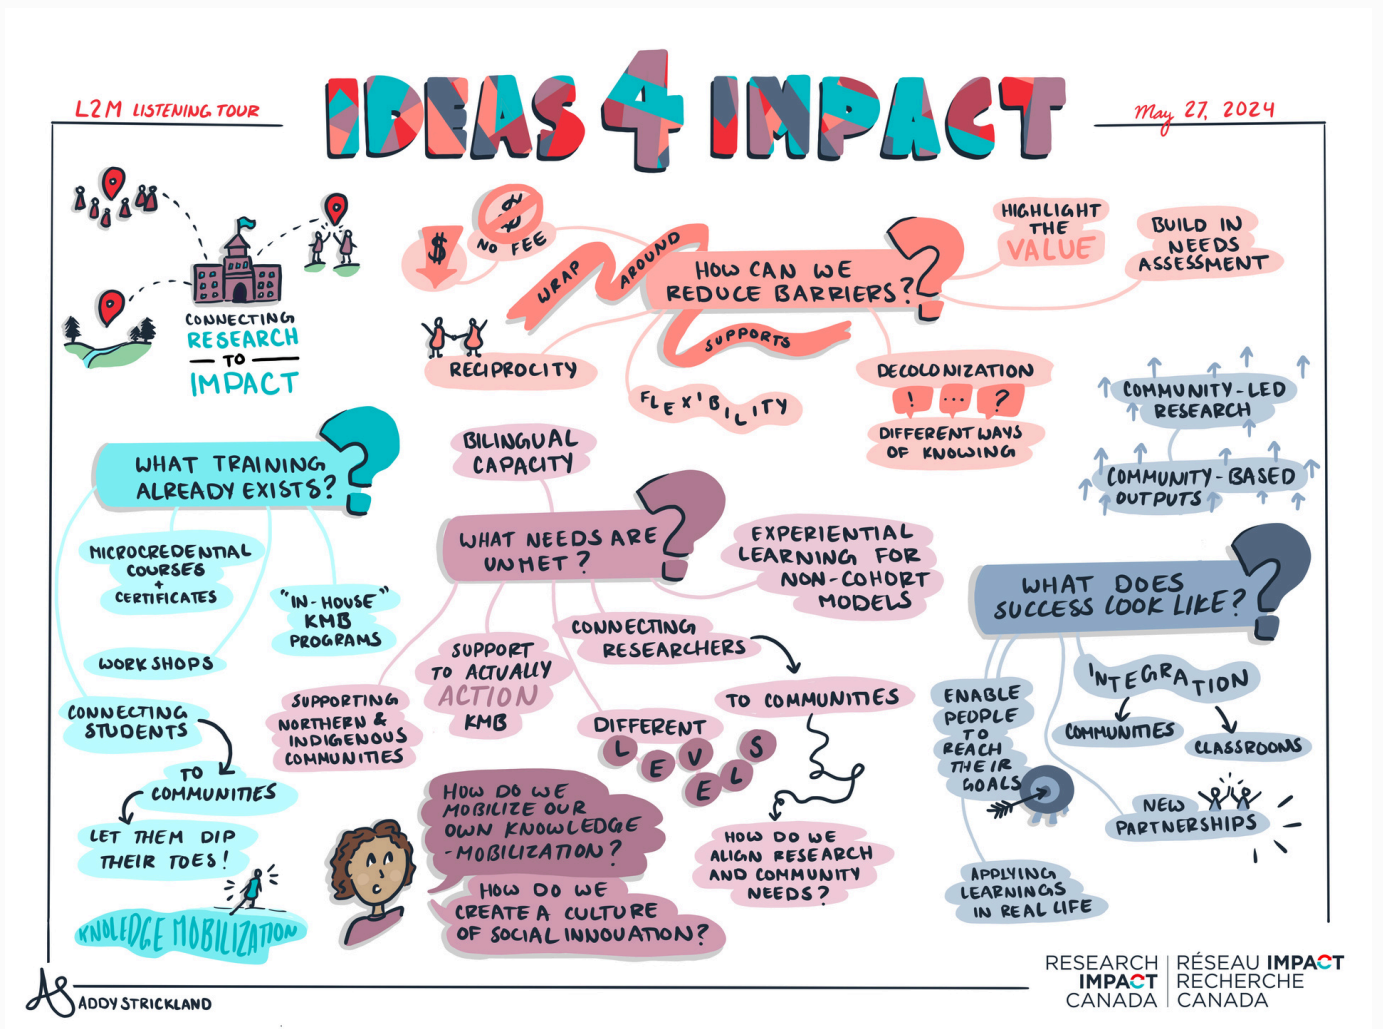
L2M LISTENING TOUR

IDEAS 4 IMPACT

May 27, 2024

CONNECTING RESEARCH TO IMPACT

$ NO FEE

WRAP AROUND SUPPORTS

HOW CAN WE REDUCE BARRIERS?

HIGHLIGHT THE VALUE

BUILD IN NEEDS ASSESSMENT

RECIPROCITY

FLEXIBILITY

DECOLONIZATION

! ... ?

DIFFERENT WAYS OF KNOWING

COMMUNITY-LED RESEARCH

COMMUNITY-BASED OUTPUTS

WHAT TRAINING ALREADY EXISTS?

MICROCREDENTIAL COURSES + CERTIFICATES

"IN-HOUSE" KMB PROGRAMS

WORKSHOPS

CONNECTING STUDENTS TO COMMUNITIES

LET THEM DIP THEIR TOES!

KNOWLEDGE MOBILIZATION

BILINGUAL CAPACITY

WHAT NEEDS ARE UNMET?

EXPERIENTIAL LEARNING FOR NON-COHORT MODELS

SUPPORT TO ACTUALLY ACTION KMB

SUPPORTING NORTHERN & INDIGENOUS COMMUNITIES

CONNECTING RESEARCHERS TO COMMUNITIES

DIFFERENT LEVELS

HOW DO WE ALIGN RESEARCH AND COMMUNITY NEEDS?

HOW DO WE MOBILIZE OUR OWN KNOWLEDGE-MOBILIZATION?

HOW DO WE CREATE A CULTURE OF SOCIAL INNOVATION?

WHAT DOES SUCCESS LOOK LIKE?

ENABLE PEOPLE TO REACH THEIR GOALS

INTEGRATION

COMMUNITIES

CLASSROOMS

NEW PARTNERSHIPS

APPLYING LEARNINGS IN REAL LIFE

ADDY STRICKLAND

RESEARCH IMPACT CANADA | RÉSEAU IMPACT RECHERCHE CANADA